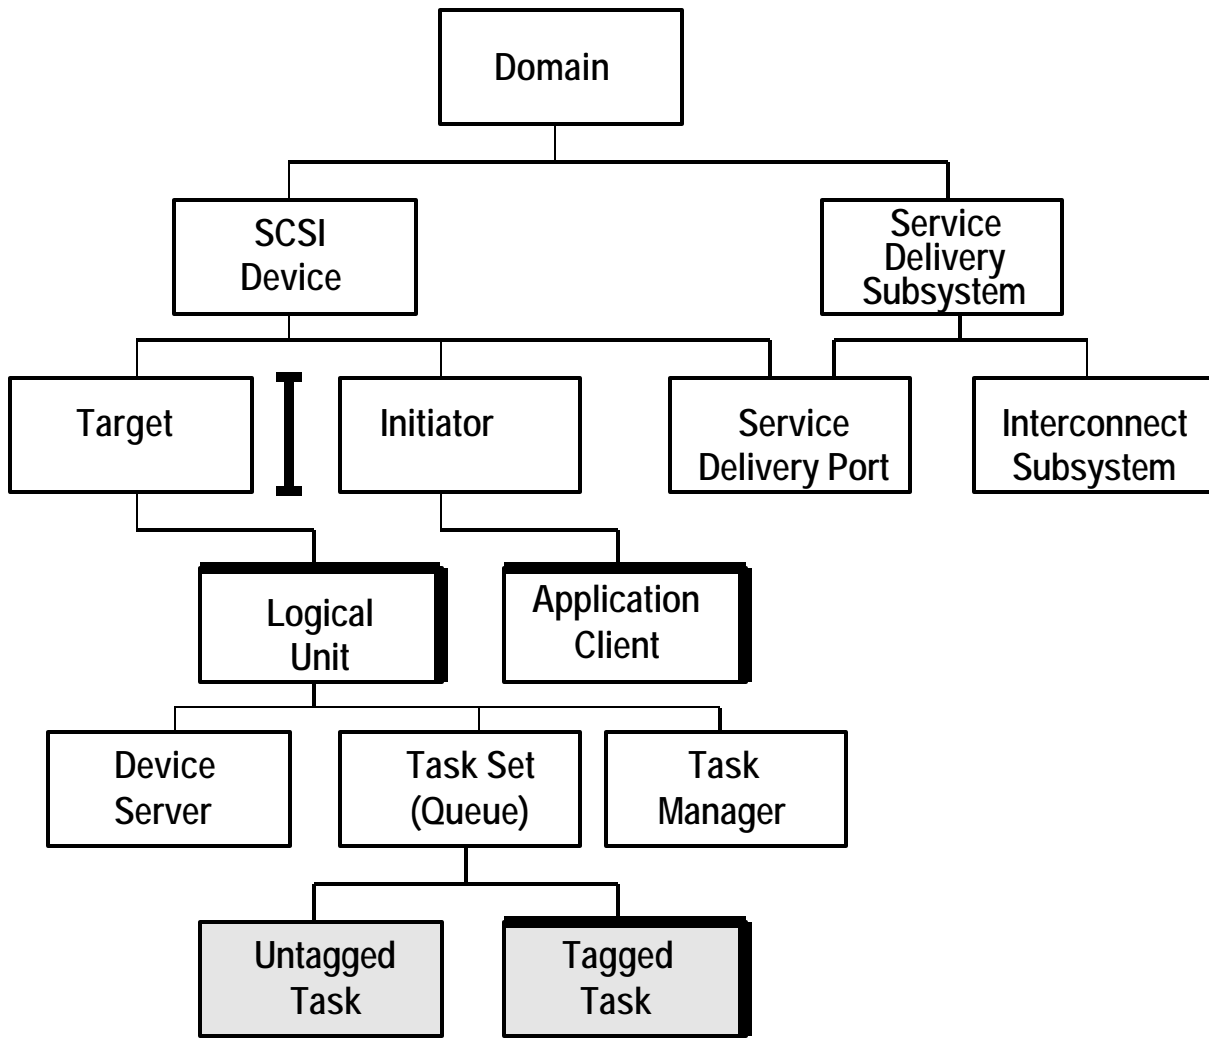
Domain

SCSI Device

Service Delivery Subsystem

Target

Initiator

Service Delivery Port

Interconnect Subsystem

Logical Unit

Application Client

Device Server

Task Set (Queue)

Task Manager

Untagged Task

Tagged Task